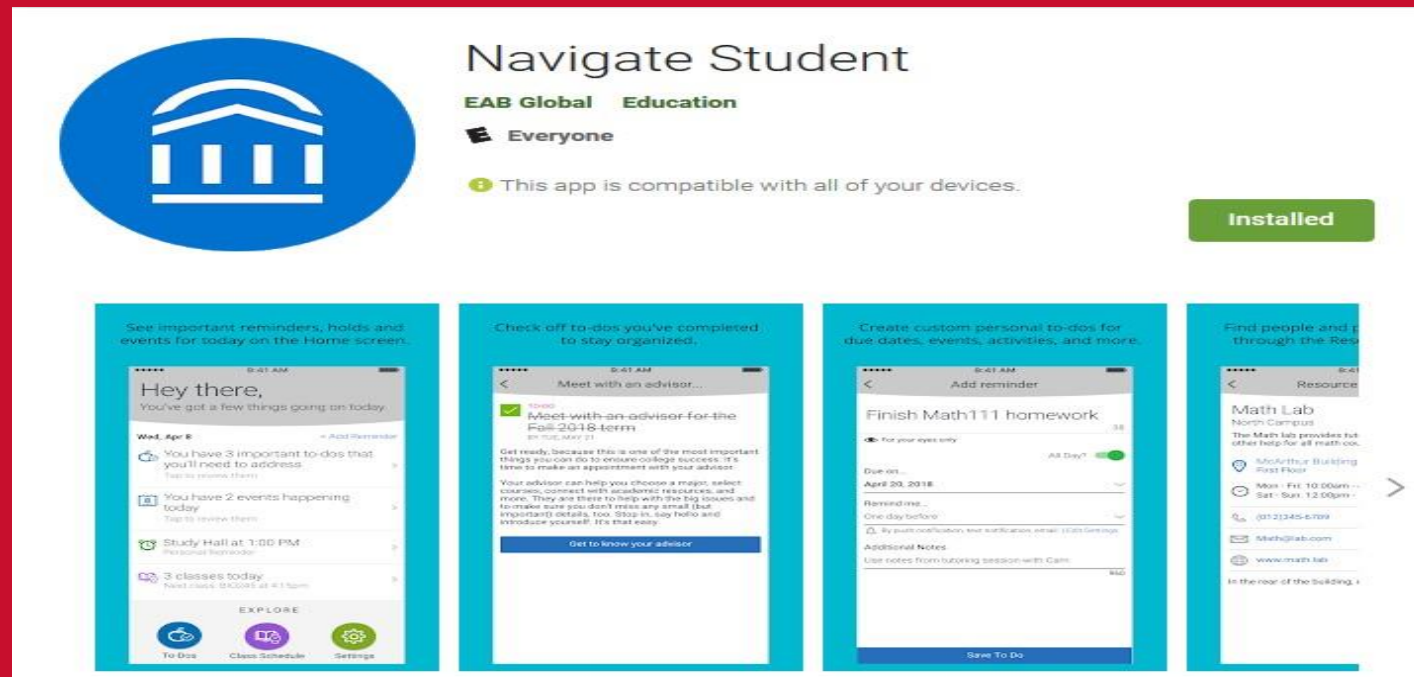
Navigate Student

EAB Global Education

E Everyone

This app is compatible with all of your devices.

Installed

See important reminders, holds and events for today on the Home screen.

8:41 AM

Hey there,

You've got a few things going on today.

Wed, Apr 8

+ Add Reminder

You have 3 important to-dos that you'll need to address

Tap to review them

You have 2 events happening today

Tap to review them

Study Hall at 1:00 PM

Personal Reminder

3 classes today

Next class: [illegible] at 4:15pm

EXPLORE

To Dos

Class Schedule

Settings

Check off to-dos you've completed to stay organized.

8:41 AM

Meet with an advisor...

TO-DO

~~Meet with an advisor for the Fall 2018 term~~

BY TUE, MAY 21

Get ready, because this is one of the most important things you can do to ensure college success. It's time to make an appointment with your advisor.

Your advisor can help you choose a major, select courses, connect with academic resources, and more. They are there to help with the big issues and to make sure you don't miss any small (but important) details, too. Stop in, say hello and introduce yourself! It's that easy.

Get to know your advisor

Create custom personal to-dos for due dates, events, activities, and more.

8:41 AM

Add reminder

Finish Math111 homework

38

For your eyes only

All Day?

Due on...

April 20, 2018

Remind me...

One day before

By push notification, text notification, email. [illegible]

Additional Notes

Use notes from tutoring session with Cam

850

Save To Do

Find people and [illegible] through the Res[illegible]

8:4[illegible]

Resource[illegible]

Math Lab

North Campus

The Math lab provides tut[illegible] other help for all math cou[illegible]

McArthur Building First Floor

Mon - Fri: 10:00am - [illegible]

Sat - Sun: 12:00pm - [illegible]

(012)345-6789

Math@lab.com

www.math.lab

In the rear of the building, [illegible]